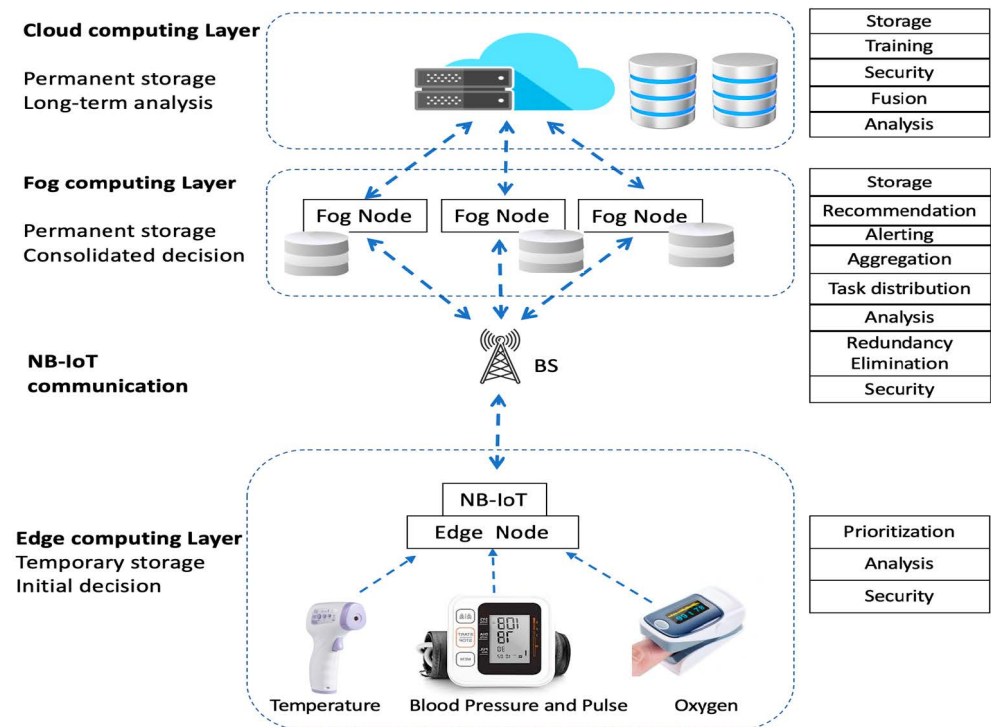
Cloud computing Layer

Permanent storage
Long-term analysis

| Storage |
|---|
| Training |
| Security |
| Fusion |
| Analysis |

Fog computing Layer

Permanent storage
Consolidated decision

Fog Node Fog Node Fog Node

| Storage |
|---|
| Recommendation |
| Alerting |
| Aggregation |
| Task distribution |
| Analysis |
| Redundancy Elimination |
| Security |

NB-IoT communication

BS

NB-IoT
Edge Node

Edge computing Layer
Temporary storage
Initial decision

| Prioritization |
|---|
| Analysis |
| Security |

Temperature Blood Pressure and Pulse Oxygen